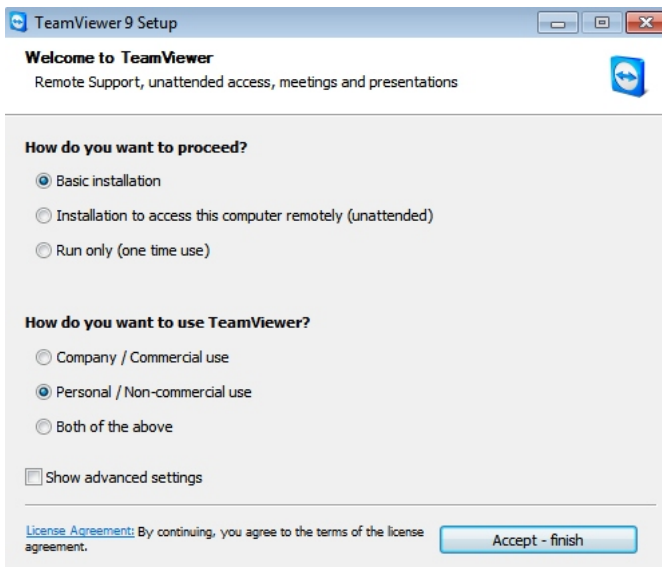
TeamViewer 9 Setup

Welcome to TeamViewer
Remote Support, unattended access, meetings and presentations

How do you want to proceed?

Basic installation

Installation to access this computer remotely (unattended)

Run only (one time use)

How do you want to use TeamViewer?

Company / Commercial use

Personal / Non-commercial use

Both of the above

Show advanced settings

License Agreement: By continuing, you agree to the terms of the license agreement.

Accept - finish